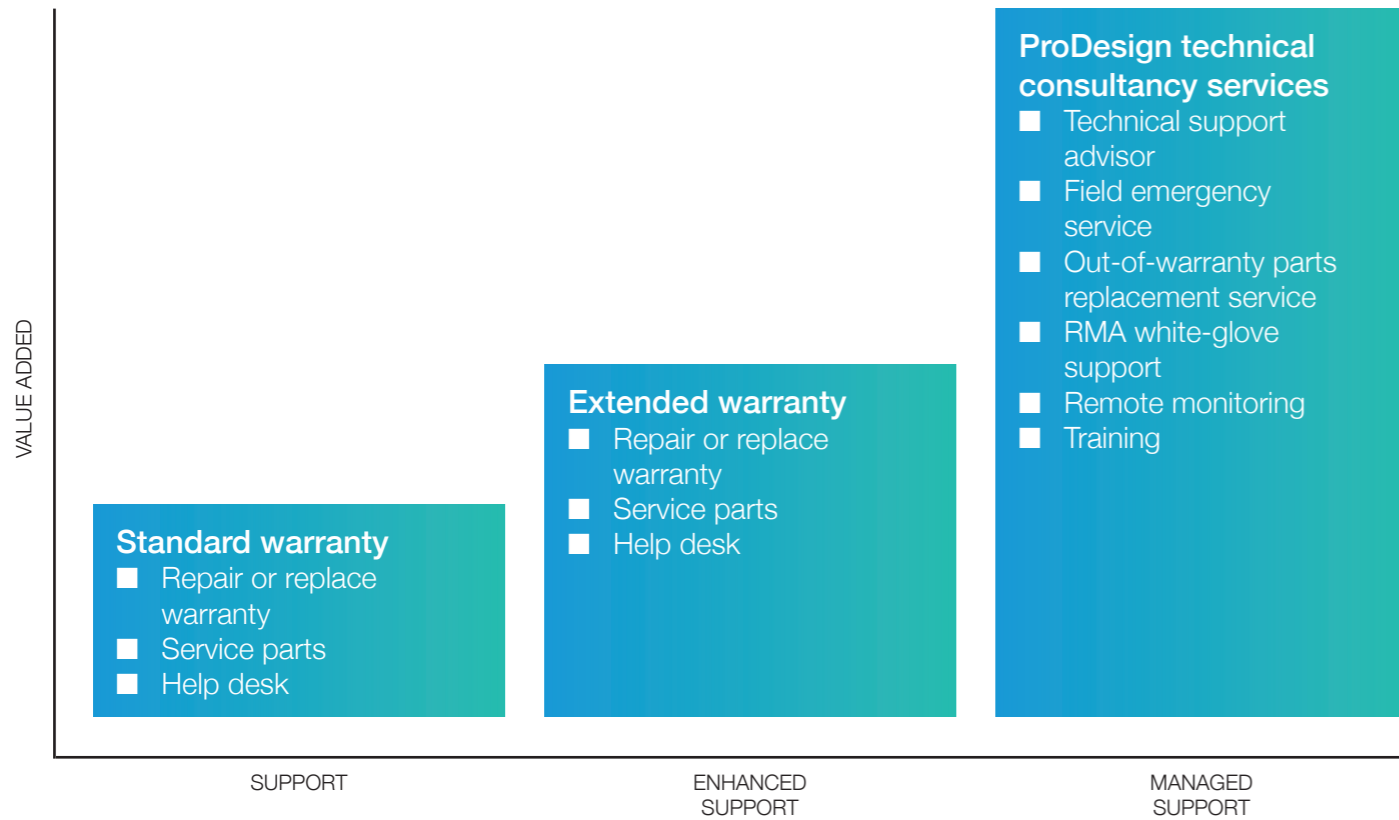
VALUE ADDED

Standard warranty
- Repair or replace warranty
- Service parts
- Help desk

Extended warranty
- Repair or replace warranty
- Service parts
- Help desk

ProDesign technical consultancy services
- Technical support advisor
- Field emergency service
- Out-of-warranty parts replacement service
- RMA white-glove support
- Remote monitoring
- Training

SUPPORT

ENHANCED SUPPORT

MANAGED SUPPORT